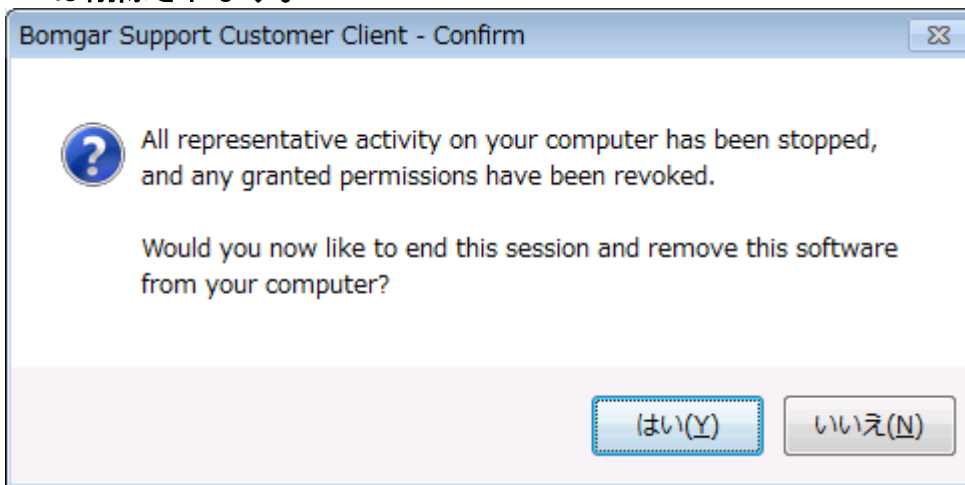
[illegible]

Bomgar Support Customer Client - Confirm

All representative activity on your computer has been stopped, and any granted permissions have been revoked.

Would you now like to end this session and remove this software from your computer?

はい(Y)

いいえ(N)